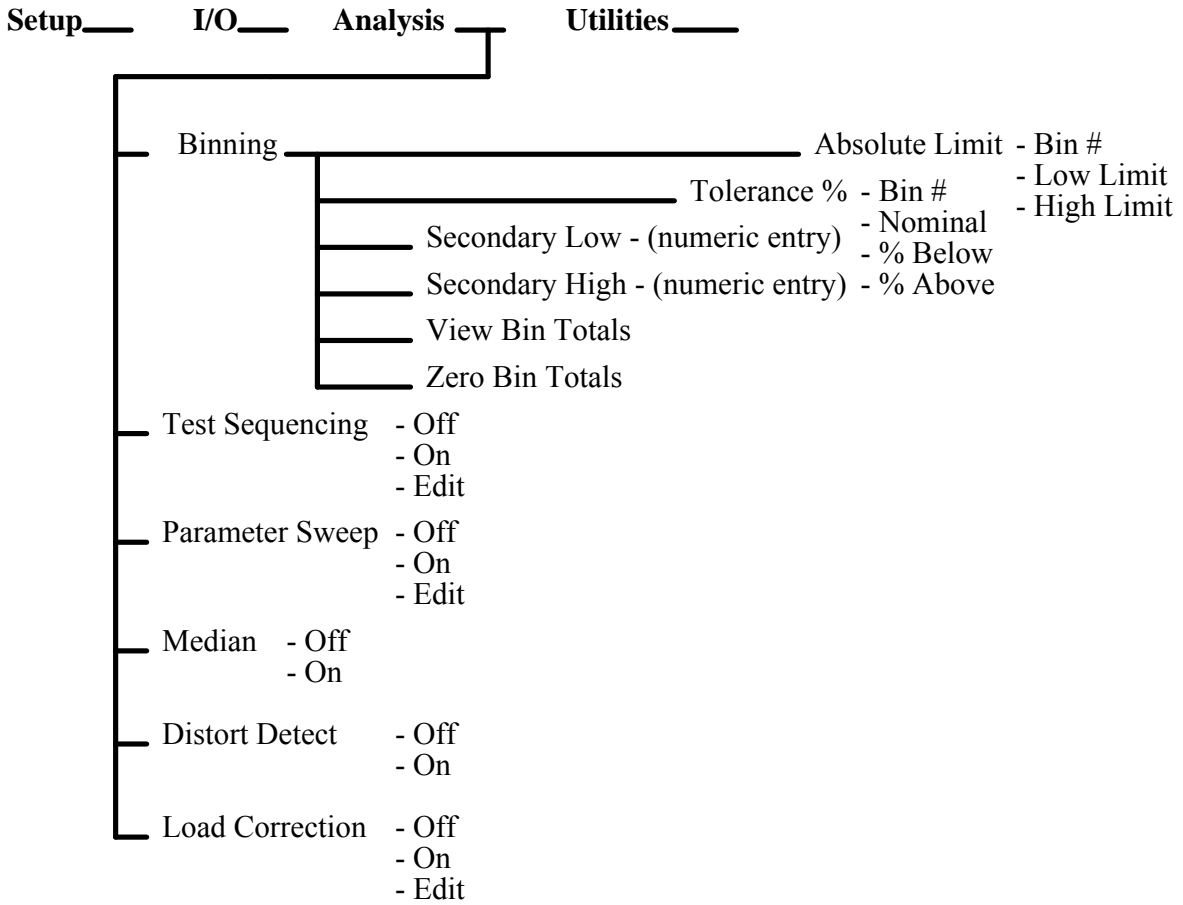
Setup I/O Analysis Utilities

Binning

Absolute Limit - Bin #
- Low Limit
- High Limit

Tolerance % - Bin #
- Nominal
- % Below
- % Above

Secondary Low - (numeric entry)

Secondary High - (numeric entry)

View Bin Totals

Zero Bin Totals

Test Sequencing - Off
- On
- Edit

Parameter Sweep - Off
- On
- Edit

Median - Off
- On

Distort Detect - Off
- On

Load Correction - Off
- On
- Edit